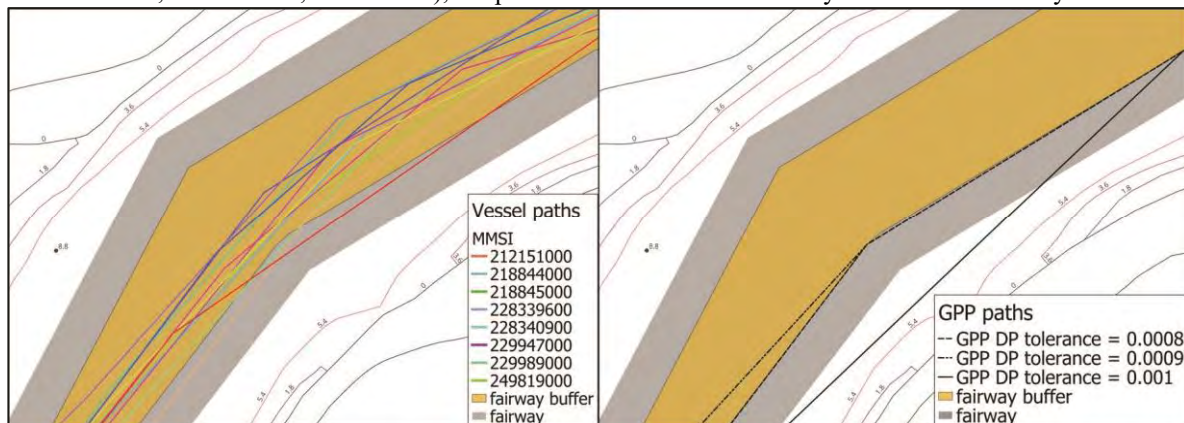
Vessel paths
MMSI
212151000
218844000
218845000
228339600
228340900
229947000
229989000
249819000
fairway buffer
fairway

0
3.6
5.4
1.8
0
8.8

GPP paths
GPP DP tolerance = 0.0008
GPP DP tolerance = 0.0009
GPP DP tolerance = 0.001
fairway buffer
fairway

0
3.6
5.4
1.8
8.8